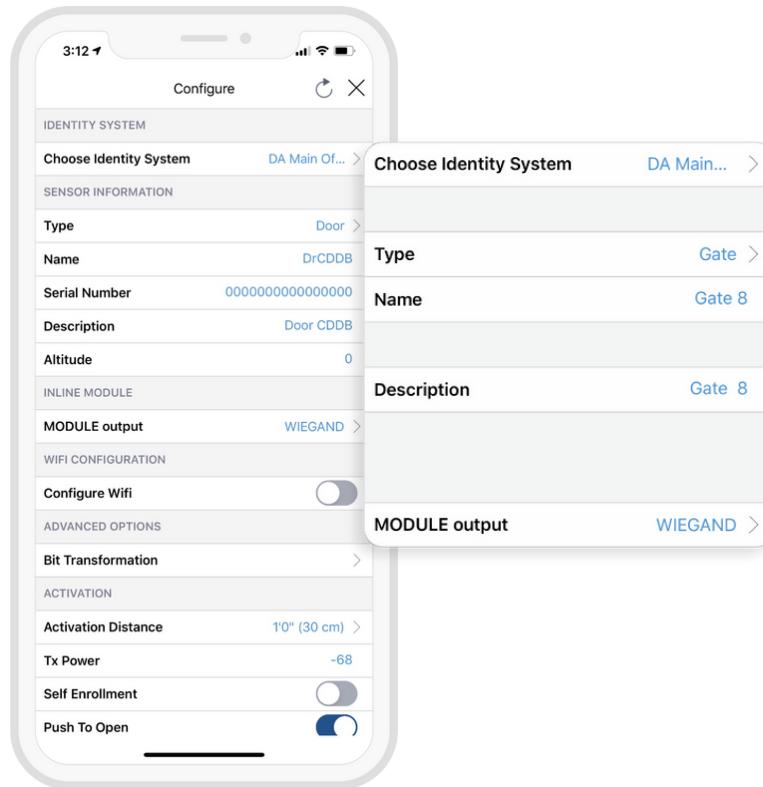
3:12

Configure

IDENTITY SYSTEM

Choose Identity System DA Main Of...

SENSOR INFORMATION

Type Door

Name DrCDDB

Serial Number 0000000000000000

Description Door CDDB

Altitude 0

INLINE MODULE

MODULE output WIEGAND

WIFI CONFIGURATION

Configure Wifi

ADVANCED OPTIONS

Bit Transformation

ACTIVATION

Activation Distance 1'0" (30 cm)

Tx Power -68

Self Enrollment

Push To Open

Choose Identity System DA Main...

Type Gate

Name Gate 8

Description Gate 8

MODULE output WIEGAND